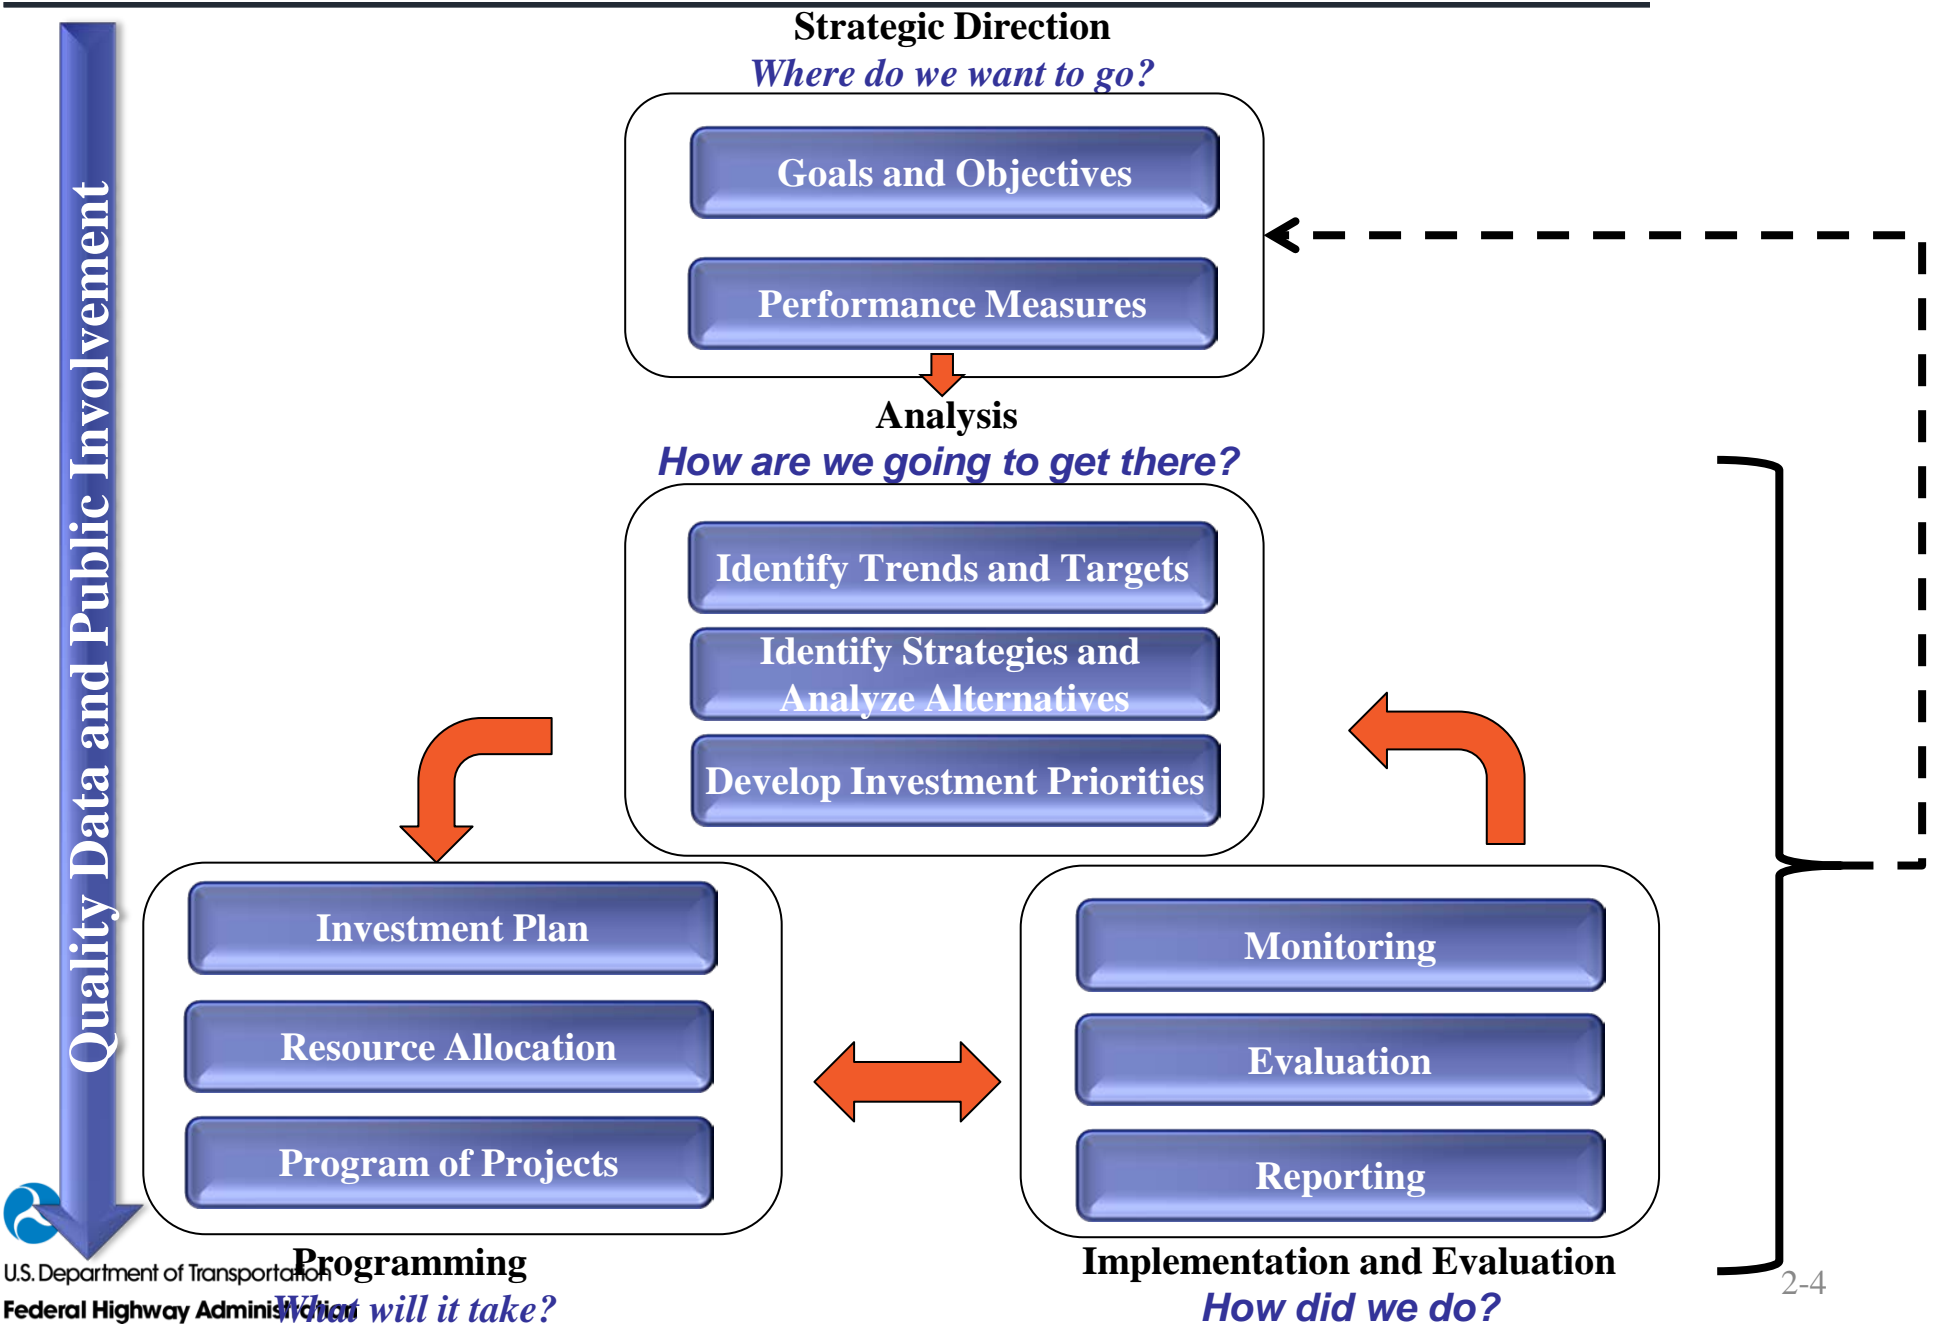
Quality Data and Public Involvement

Strategic Direction
Where do we want to go?

Goals and Objectives

Performance Measures

Analysis
How are we going to get there?

Identify Trends and Targets

Identify Strategies and Analyze Alternatives

Develop Investment Priorities

Investment Plan

Resource Allocation

Program of Projects

Programming
What will it take?

Monitoring

Evaluation

Reporting

Implementation and Evaluation
How did we do?

U.S. Department of Transportation
Federal Highway Administration

2-4